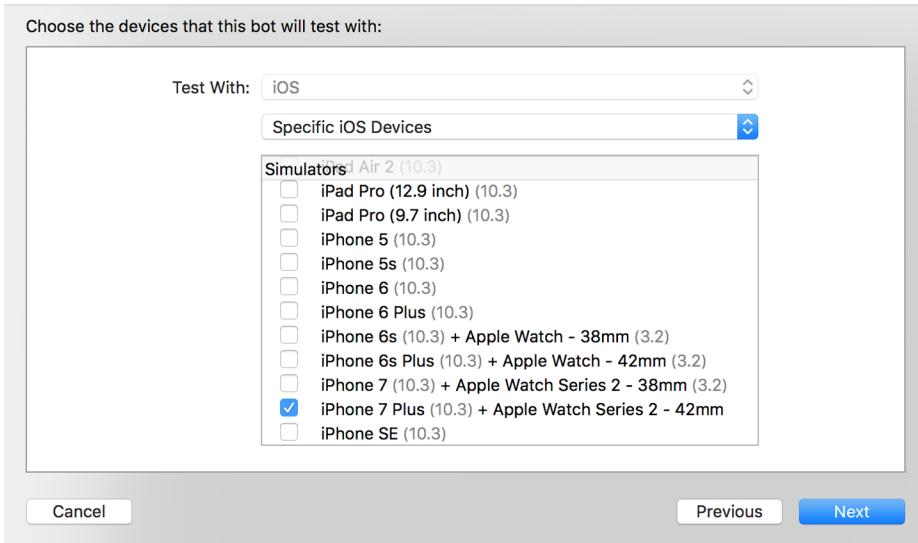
Choose the devices that this bot will test with:

Test With: iOS

Specific iOS Devices

Simulators

iPad Air 2 (10.3)

iPad Pro (12.9 inch) (10.3)

iPad Pro (9.7 inch) (10.3)

iPhone 5 (10.3)

iPhone 5s (10.3)

iPhone 6 (10.3)

iPhone 6 Plus (10.3)

iPhone 6s (10.3) + Apple Watch - 38mm (3.2)

iPhone 6s Plus (10.3) + Apple Watch - 42mm (3.2)

iPhone 7 (10.3) + Apple Watch Series 2 - 38mm (3.2)

iPhone 7 Plus (10.3) + Apple Watch Series 2 - 42mm

iPhone SE (10.3)

Cancel

Previous

Next